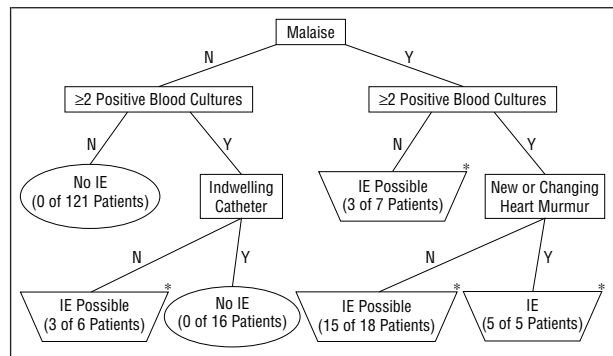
Malaise

N

Y

≥2 Positive Blood Cultures

≥2 Positive Blood Cultures

N

Y

N

Y

No IE
(0 of 121 Patients)

Indwelling Catheter

IE Possible
(3 of 7 Patients)*

New or Changing Heart Murmur

N

Y

N

Y

IE Possible
(3 of 6 Patients)*

No IE
(0 of 16 Patients)

IE Possible
(15 of 18 Patients)*

IE
(5 of 5 Patients)*